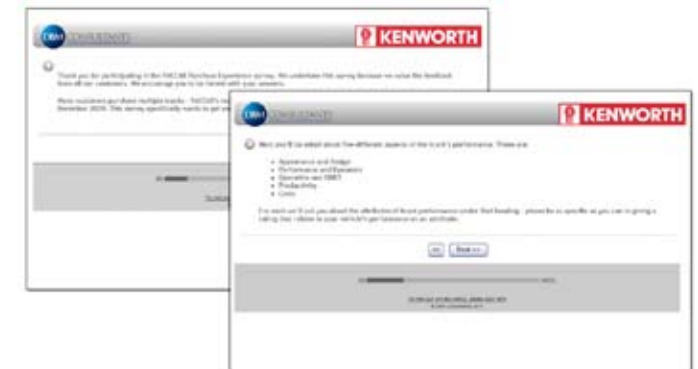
DBM CONSULTANTS

KENWORTH

Thank you for participating in the PACCAR Purchase Experience survey. We undertake this survey because we value the feedback from all our customers. We encourage you to be honest with your answers.

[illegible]

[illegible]

DBM CONSULTANTS

KENWORTH

Next you'll be asked about five different aspects of the truck's performance. These are:

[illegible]
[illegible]
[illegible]
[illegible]
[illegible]

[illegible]

<< Next >>

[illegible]